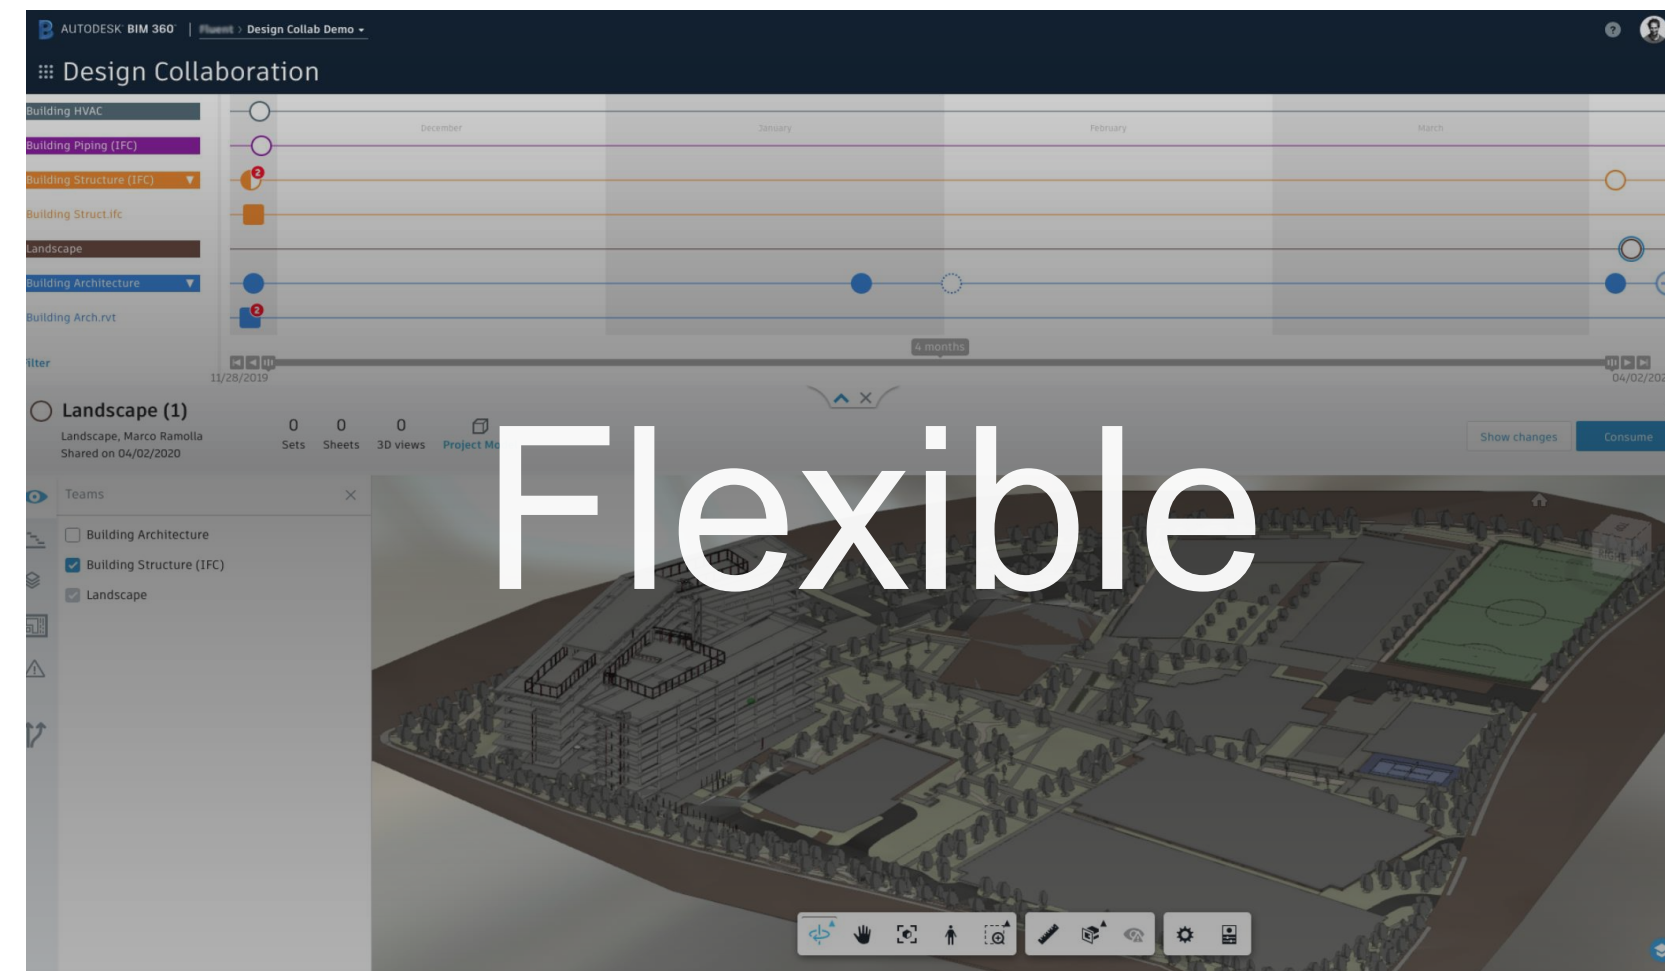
AUTODESK BIM 360 | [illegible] › Design Collab Demo ▾

Design Collaboration

Building HVAC
Building Piping (IFC)
Building Structure (IFC)
Building Struct.ifc
Landscape
Building Architecture
Building Arch.rvt
ilter

December
January
February
March

4 months

11/28/2019
04/02/20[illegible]

Landscape (1)
Landscape, Marco Ramolla
Shared on 04/02/2020

0 Sets
0 Sheets
0 3D views
Project Mo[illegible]

Show changes
Consume

Flexible

Teams
Building Architecture
Building Structure (IFC)
Landscape